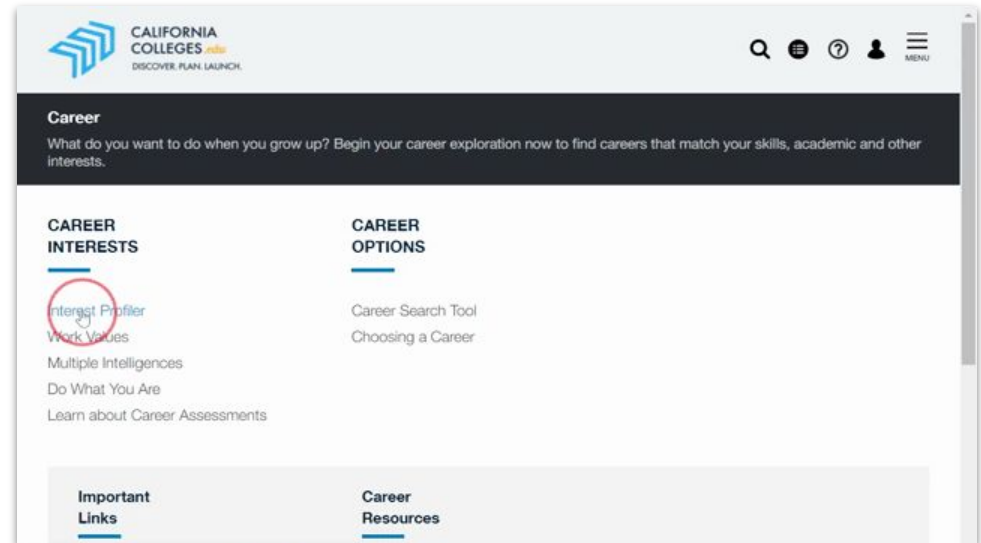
CALIFORNIA COLLEGES .edu
DISCOVER. PLAN. LAUNCH.

MENU

Career

What do you want to do when you grow up? Begin your career exploration now to find careers that match your skills, academic and other interests.

CAREER INTERESTS

Interest Profiler
Work Values
Multiple Intelligences
Do What You Are
Learn about Career Assessments

CAREER OPTIONS

Career Search Tool
Choosing a Career

Important Links

Career Resources